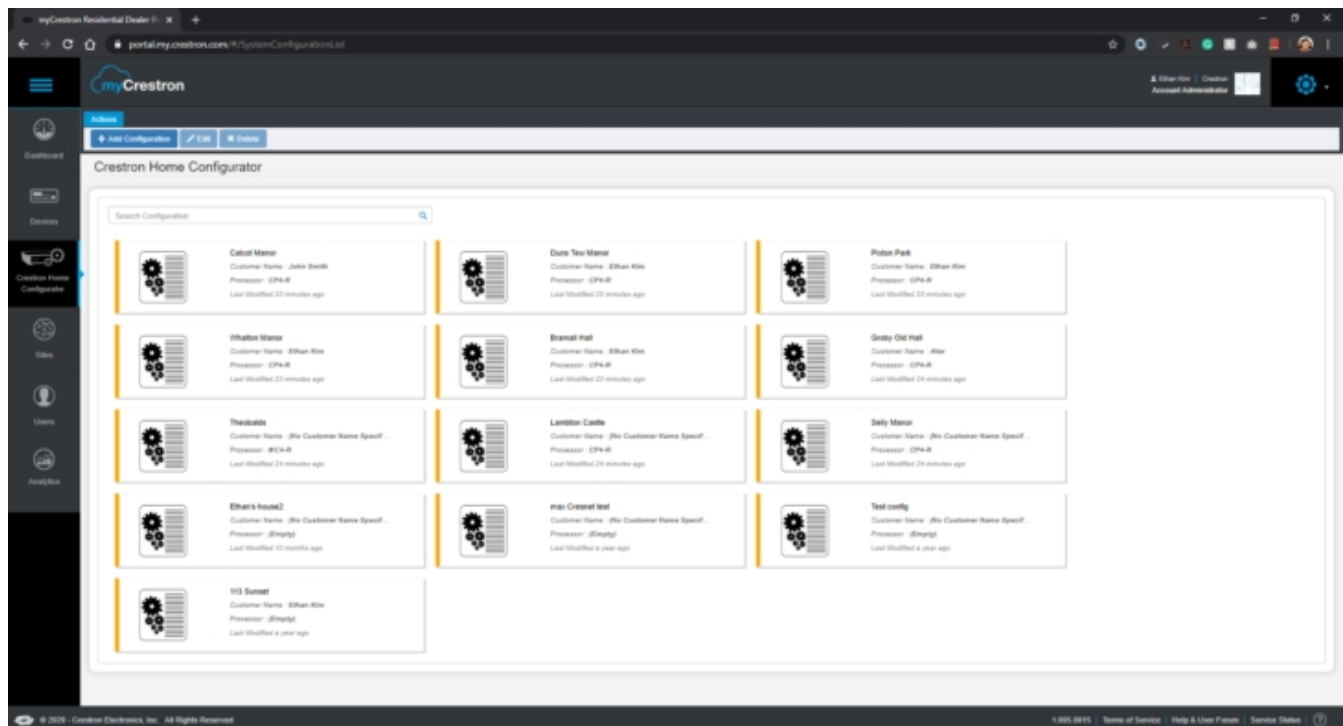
myCrestron Residential Dealer P... ×

portal.my.crestron.com/#/SystemConfigurationList

myCrestron

Ethan Kim | Crestron
Account Administrator

Dashboard

Devices

Crestron Home Configurator

Sites

Users

Analytics

Actions

+ Add Configuration

Edit

Delete

Crestron Home Configurator

Search Configuration

Calcot Manor
Customer Name : John Smith
Processor : CP4-R
Last Modified 23 minutes ago

Dune Tev Manor
Customer Name : Ethan Kim
Processor : CP4-R
Last Modified 22 minutes ago

Pixton Park
Customer Name : Ethan Kim
Processor : CP4-R
Last Modified 23 minutes ago

Whalton Manor
Customer Name : Ethan Kim
Processor : CP4-R
Last Modified 23 minutes ago

Bramall Hall
Customer Name : Ethan Kim
Processor : CP4-R
Last Modified 23 minutes ago

Groby Old Hall
Customer Name : Alex
Processor : CP4-R
Last Modified 24 minutes ago

Theobalds
Customer Name : (No Customer Name Specif...
Processor : MC4-R
Last Modified 24 minutes ago

Lambton Castle
Customer Name : (No Customer Name Specif...
Processor : CP4-R
Last Modified 24 minutes ago

Selly Manor
Customer Name : (No Customer Name Specif...
Processor : CP4-R
Last Modified 24 minutes ago

Ethan's house2
Customer Name : (No Customer Name Specif...
Processor : (Empty)
Last Modified 10 months ago

max Cresnet test
Customer Name : (No Customer Name Specif...
Processor : (Empty)
Last Modified a year ago

Test config
Customer Name : (No Customer Name Specif...
Processor : (Empty)
Last Modified a year ago

113 Sunset
Customer Name : Ethan Kim
Processor : (Empty)
Last Modified a year ago

© 2020 - Crestron Electronics, Inc. All Rights Reserved

1.800.9815 | Terms of Service | Help & User Forum | Service Status | ?